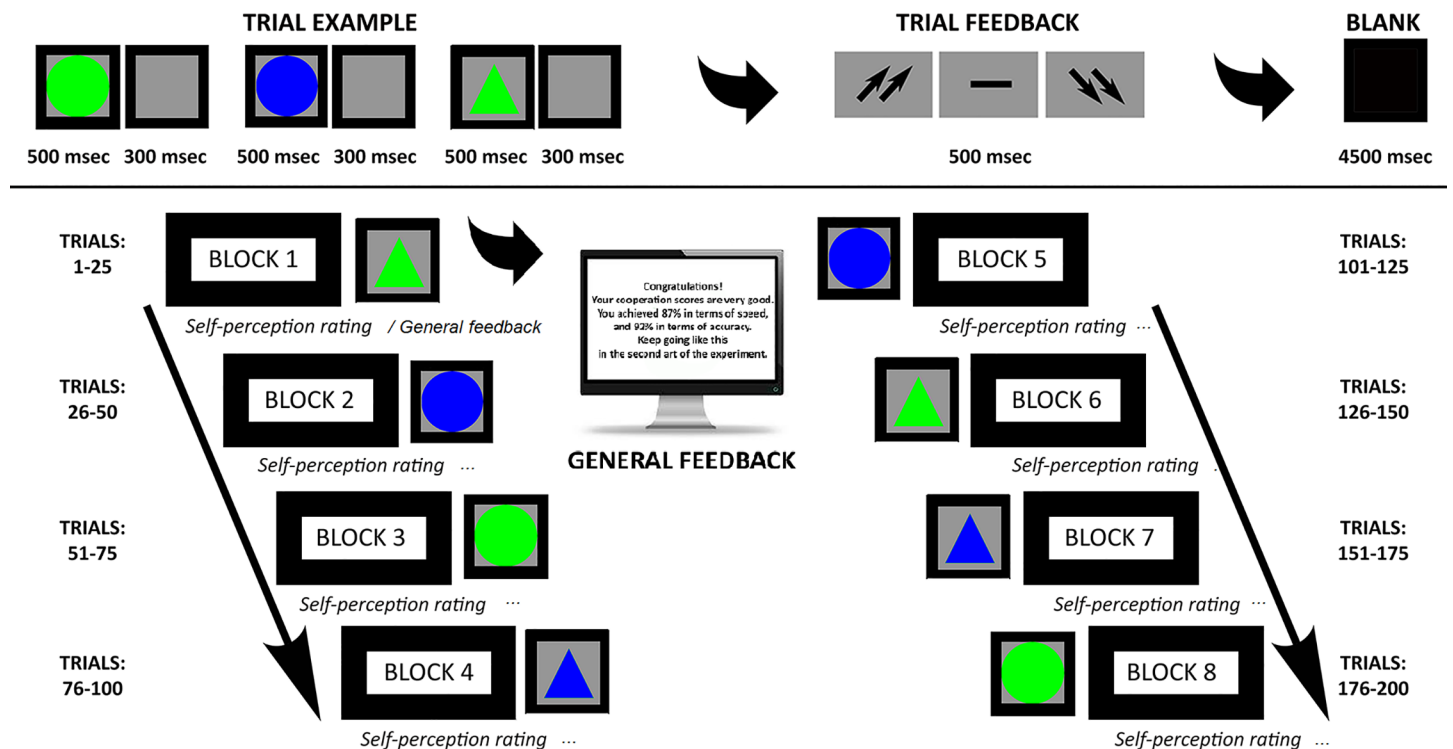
TRIAL EXAMPLE

500 msec 300 msec 500 msec 300 msec 500 msec 300 msec

TRIAL FEEDBACK

500 msec

BLANK

4500 msec

TRIALS: 1-25

BLOCK 1

Self-perception rating / General feedback

Congratulations!
Your cooperation scores are very good.
You achieved 87% in terms of speed,
and 92% in terms of accuracy.
Keep going like this
in the second art of the experiment.

GENERAL FEEDBACK

BLOCK 5

TRIALS: 101-125

Self-perception rating ...

TRIALS: 26-50

BLOCK 2

Self-perception rating ...

BLOCK 6

TRIALS: 126-150

Self-perception rating ...

TRIALS: 51-75

BLOCK 3

Self-perception rating ...

BLOCK 7

TRIALS: 151-175

Self-perception rating ...

TRIALS: 76-100

BLOCK 4

Self-perception rating ...

BLOCK 8

TRIALS: 176-200

Self-perception rating ...